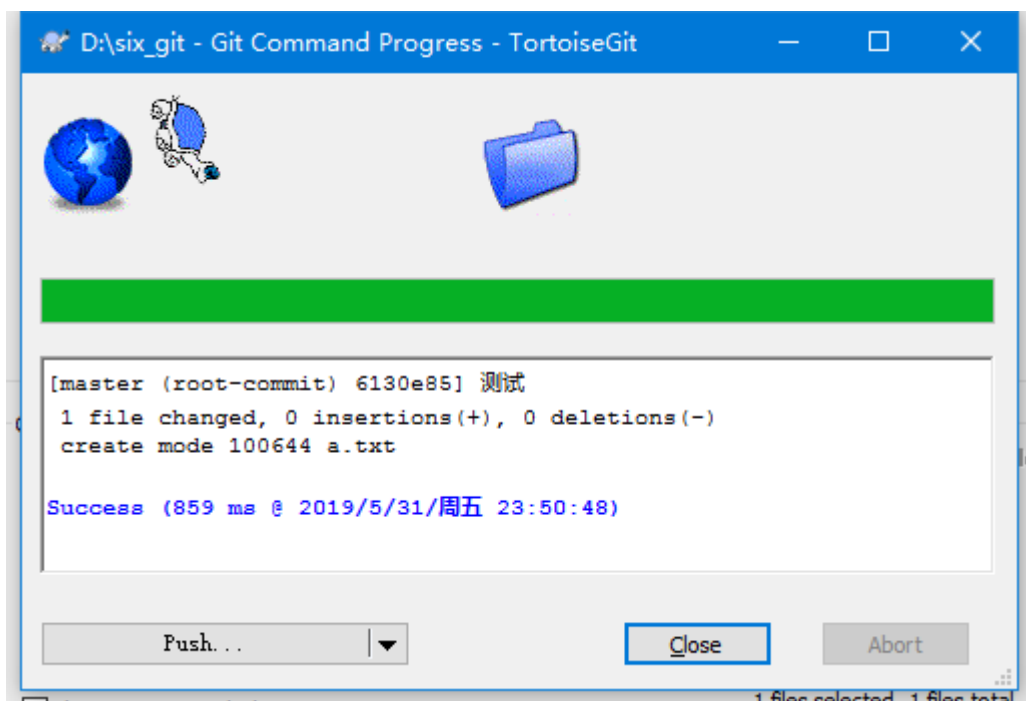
D:\six_git - Git Command Progress - TortoiseGit

[master (root-commit) 6130e85] 测试
1 file changed, 0 insertions(+), 0 deletions(-)
create mode 100644 a.txt

Success (859 ms @ 2019/5/31/周五 23:50:48)

Push...

Close

Abort

1 files selected, 1 files total